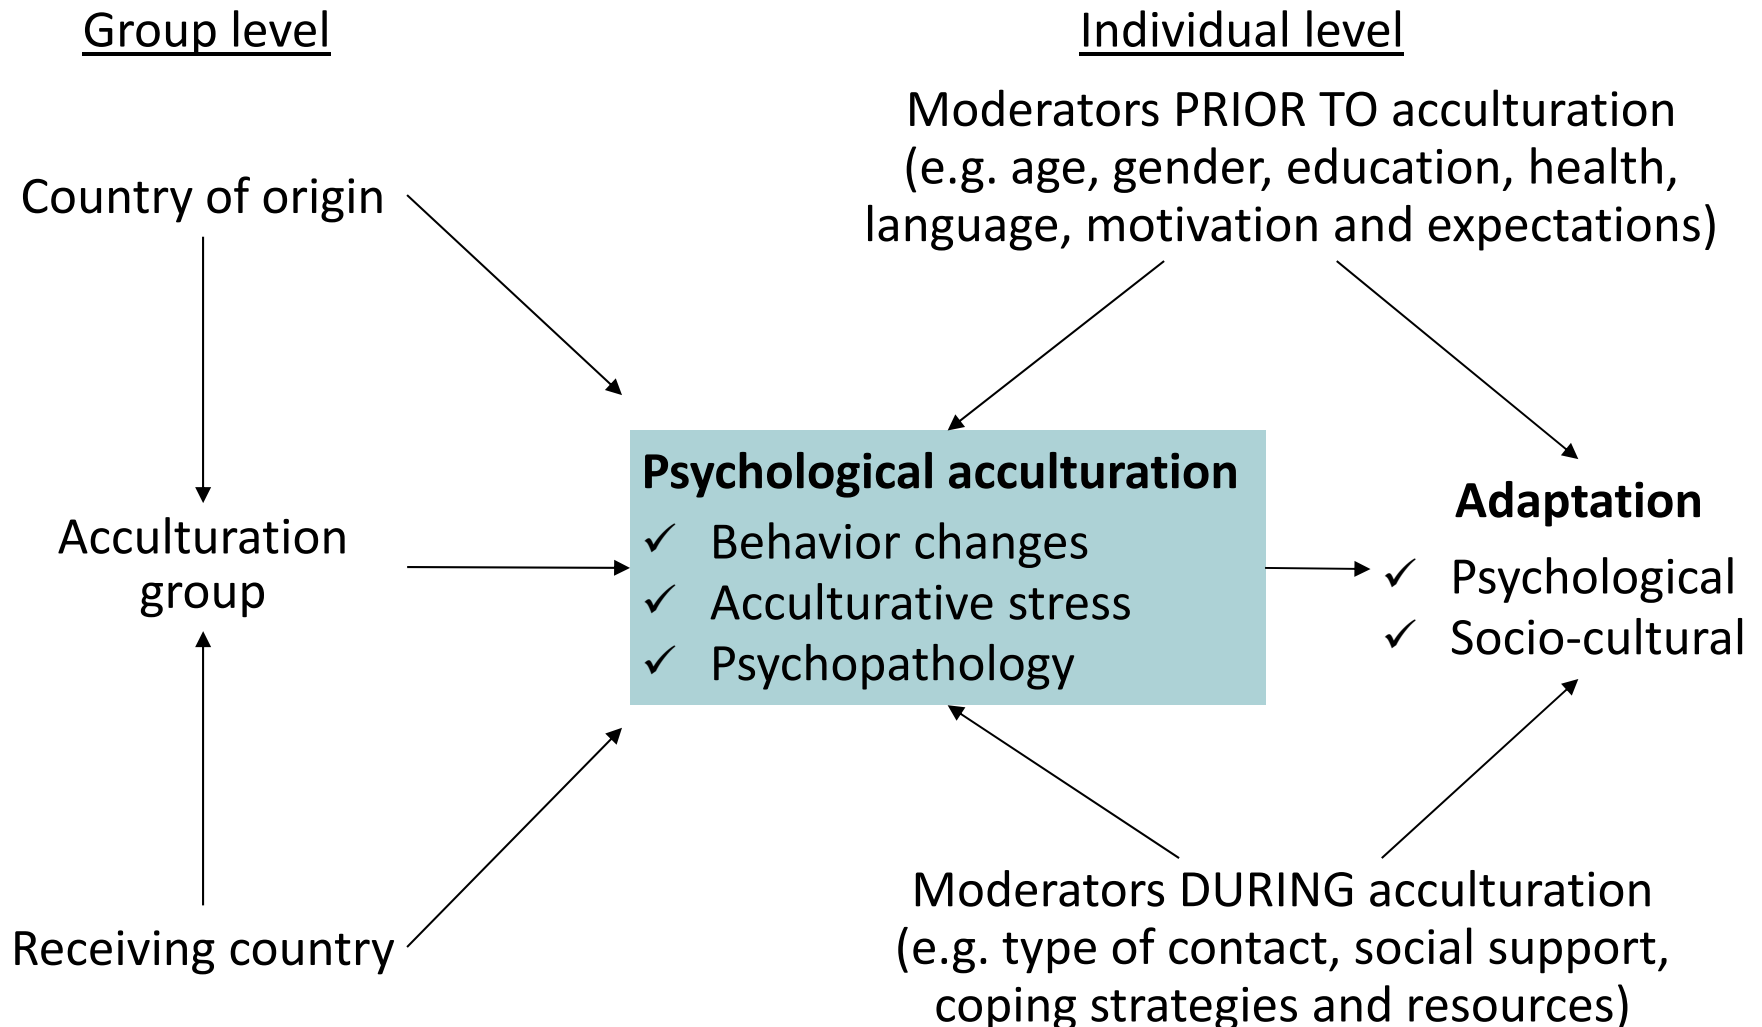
Group level

Individual level

Moderators PRIOR TO acculturation (e.g. age, gender, education, health, language, motivation and expectations)

Country of origin

Acculturation group

Receiving country

**Psychological acculturation**
✓ Behavior changes
✓ Acculturative stress
✓ Psychopathology

**Adaptation**
✓ Psychological
✓ Socio-cultural

Moderators DURING acculturation (e.g. type of contact, social support, coping strategies and resources)